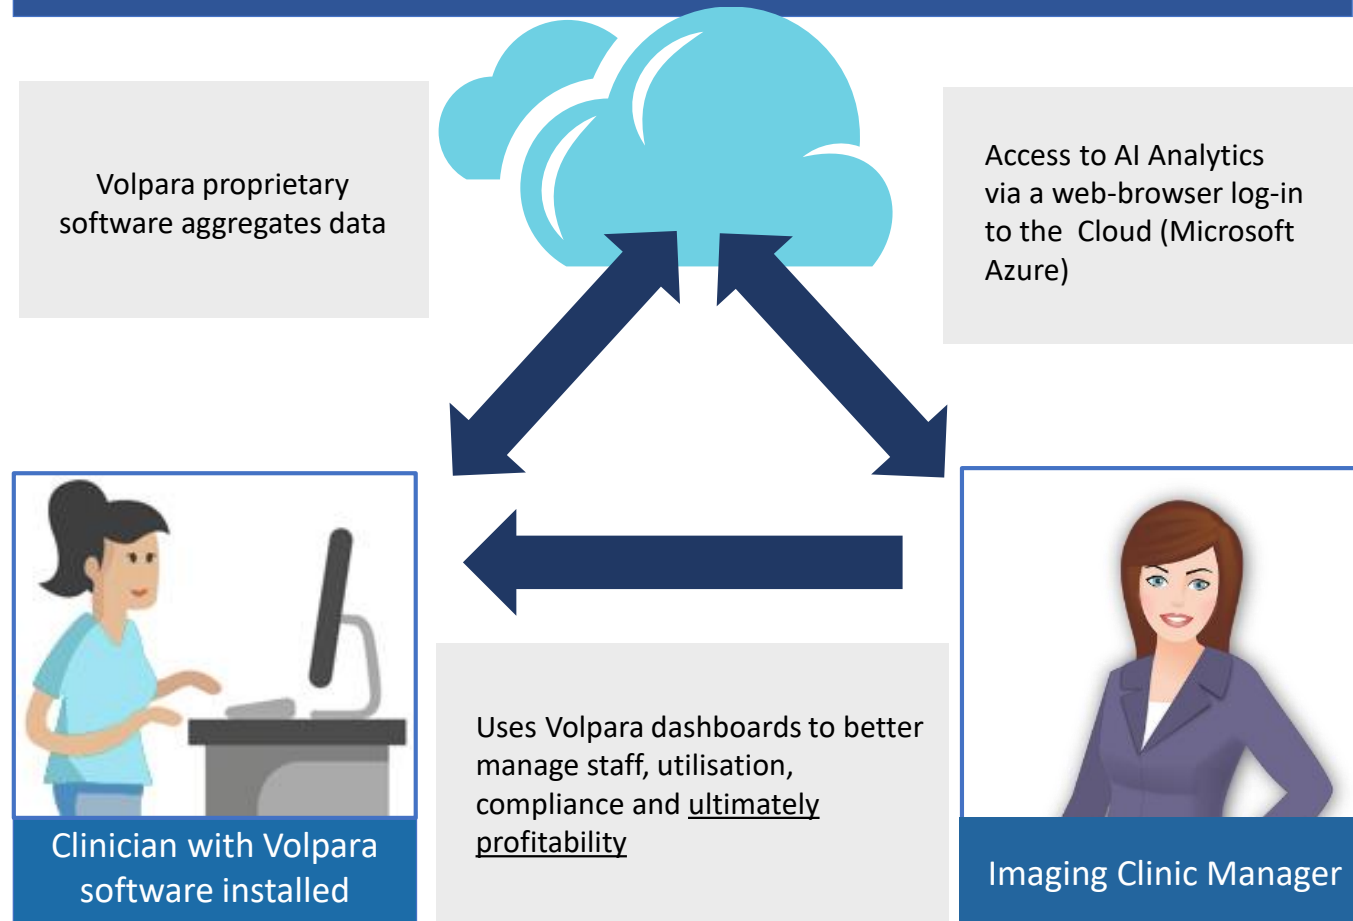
Volpara proprietary software aggregates data

Access to AI Analytics via a web-browser log-in to the Cloud (Microsoft Azure)

Clinician with Volpara software installed

Uses Volpara dashboards to better manage staff, utilisation, compliance and ultimately profitability

Imaging Clinic Manager